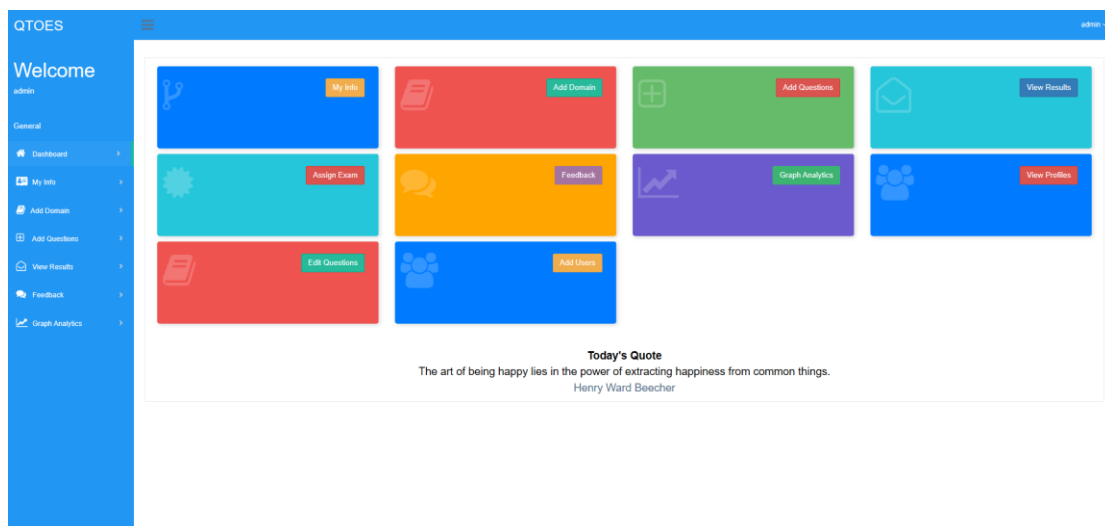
QTOES

admin

Welcome
admin

General

Dashboard
My Info
Add Domain
Add Questions
View Results
Feedback
Graph Analytics

My Info
Add Domain
Add Questions
View Results
Assign Exam
Feedback
Graph Analytics
View Profiles
Edit Questions
Add Users

Today's Quote
The art of being happy lies in the power of extracting happiness from common things.
Henry Ward Beecher